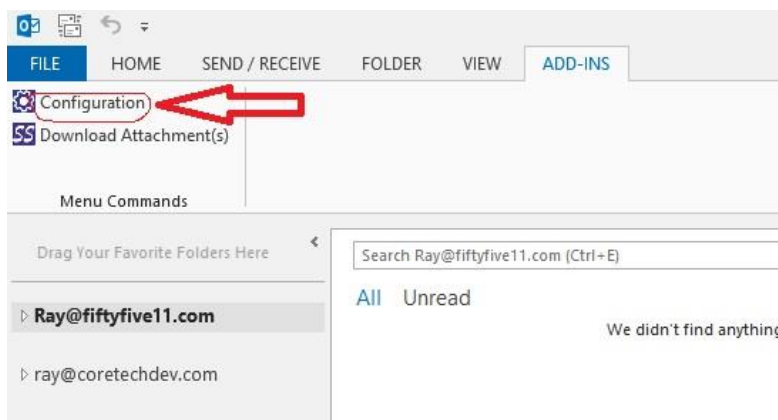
FILE HOME SEND / RECEIVE FOLDER VIEW ADD-INS

Configuration
Download Attachment(s)

Menu Commands

Drag Your Favorite Folders Here

Search Ray@fiftyfive11.com (Ctrl+E)

All Unread

We didn't find anything

Ray@fiftyfive11.com

ray@coretechdev.com